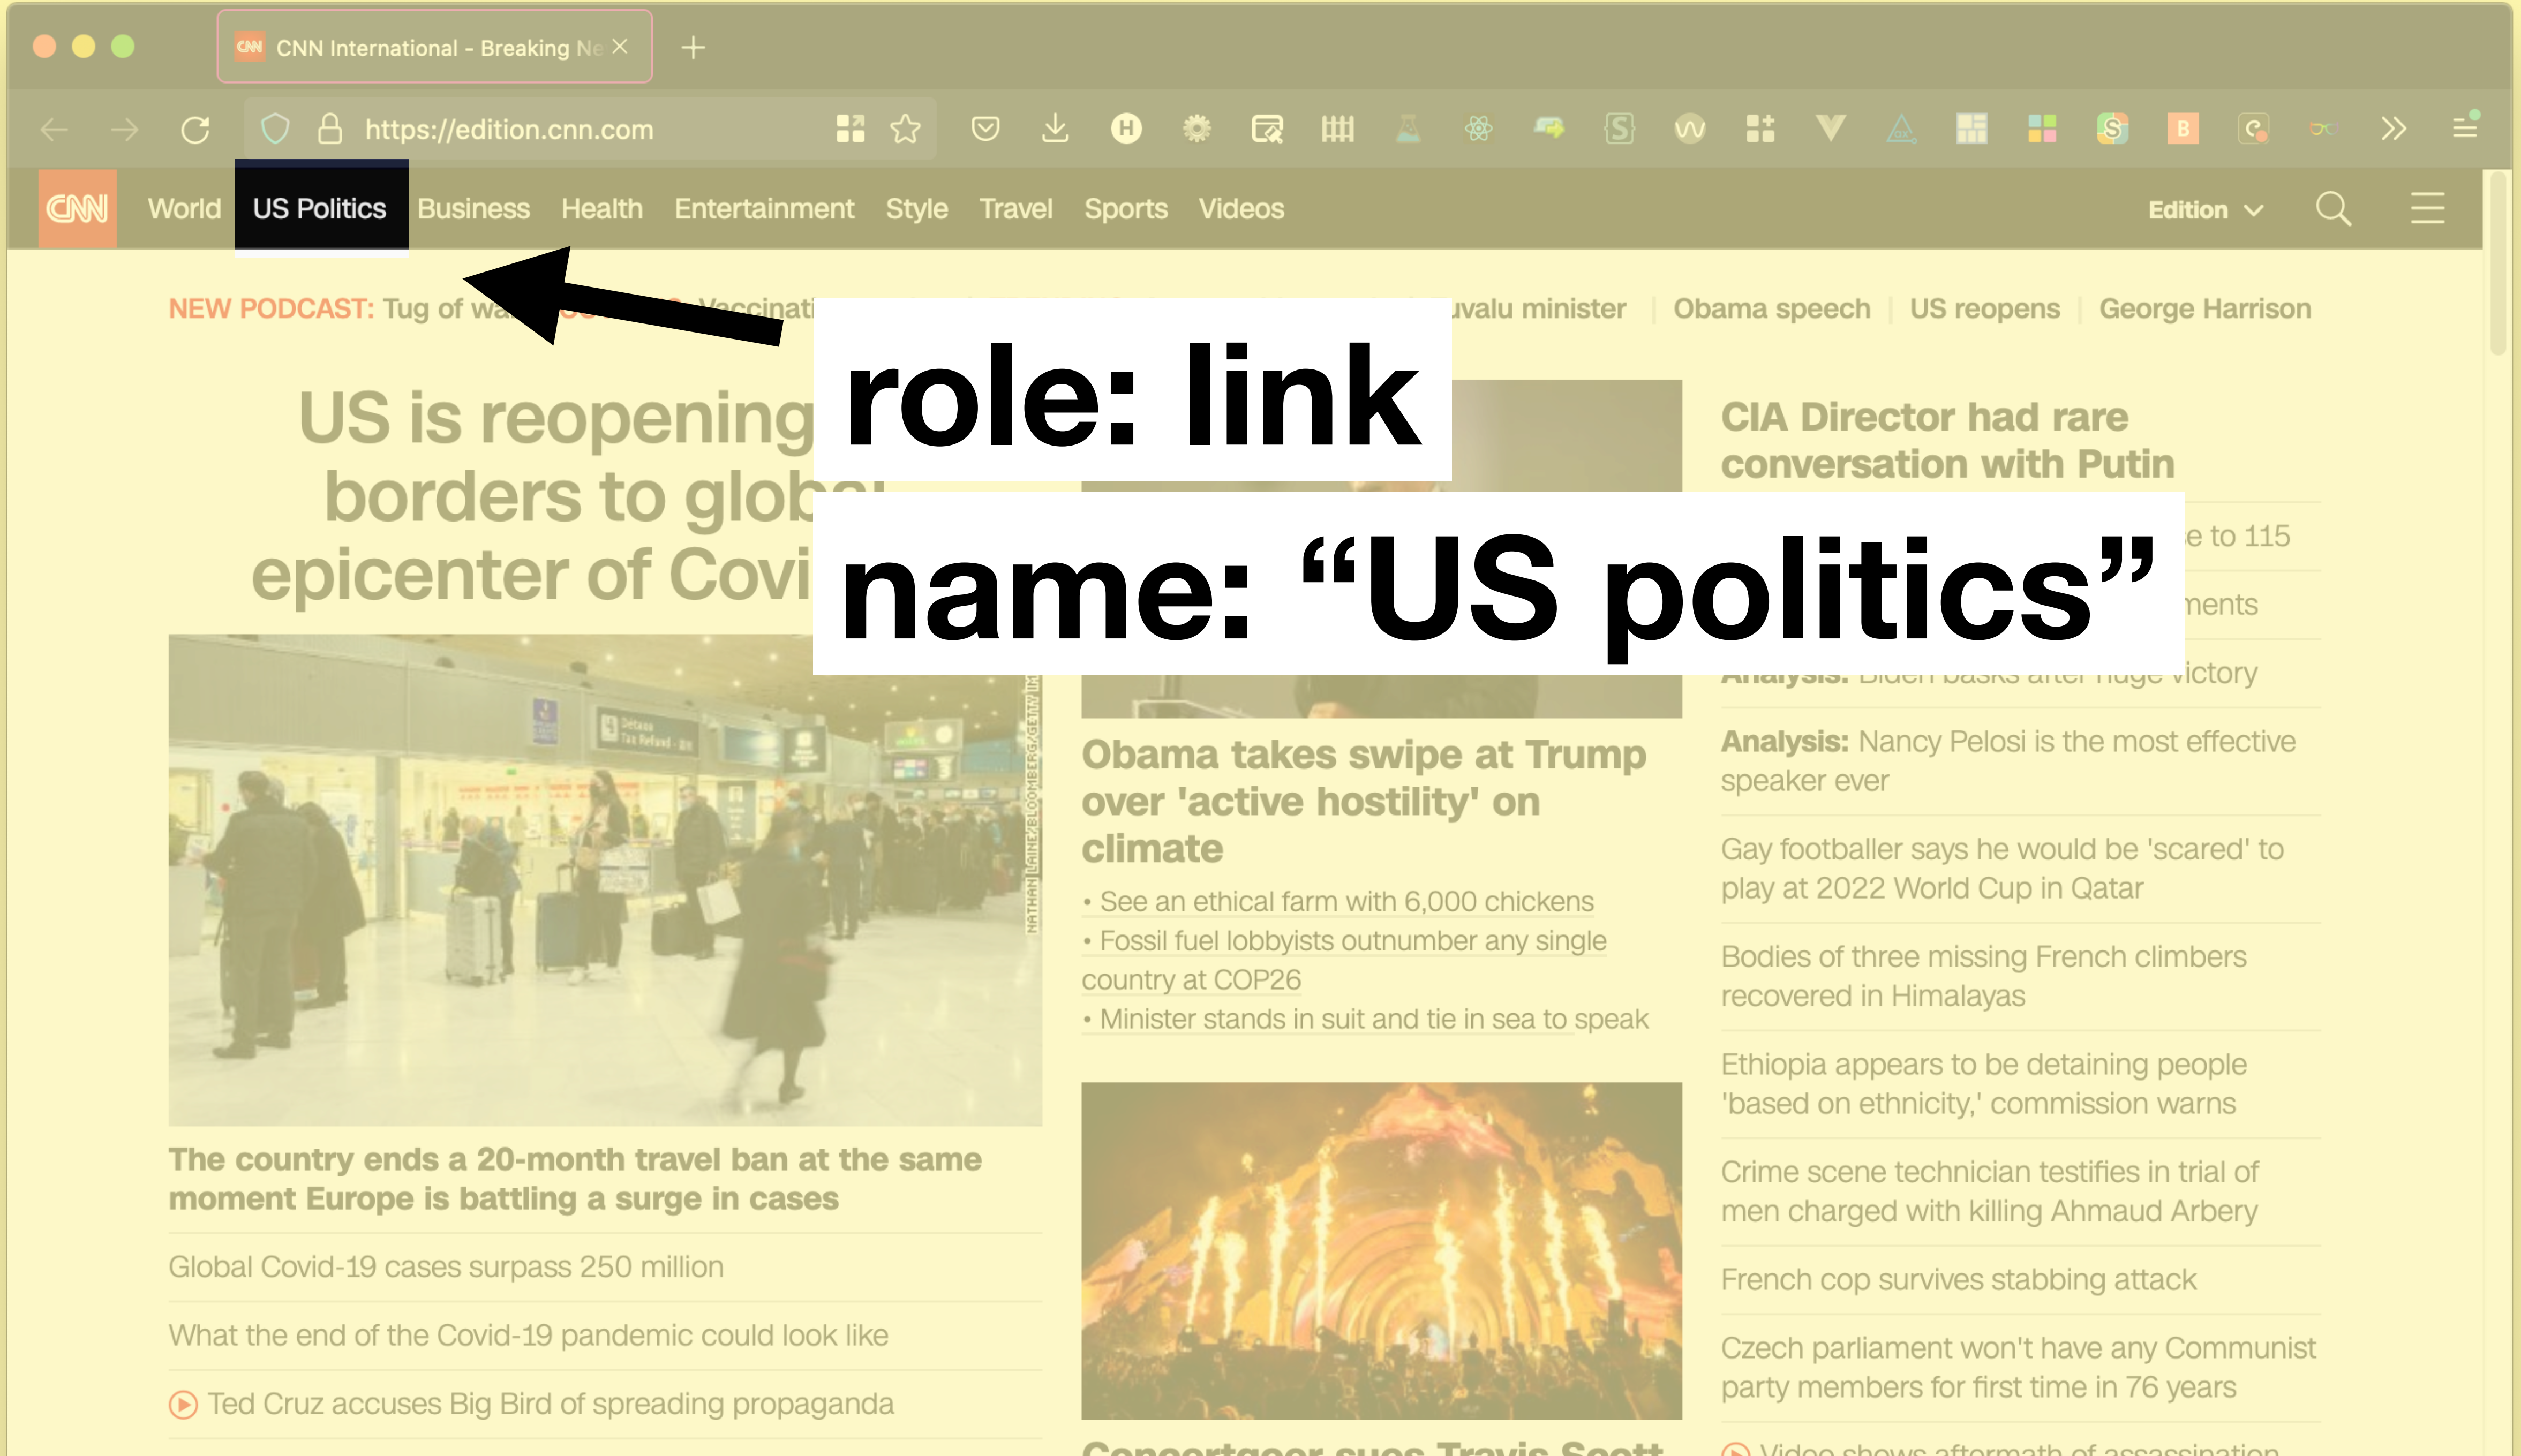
CNN International - Breaking Ne

https://edition.cnn.com

CNN World US Politics Business Health Entertainment Style Travel Sports Videos Edition

NEW PODCAST: Tug of wa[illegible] Vaccinati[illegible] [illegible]valu minister | Obama speech | US reopens | George Harrison

role: link
name: “US politics”

US is reopening borders to glob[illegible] epicenter of Covi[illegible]

The country ends a 20-month travel ban at the same moment Europe is battling a surge in cases

Global Covid-19 cases surpass 250 million

What the end of the Covid-19 pandemic could look like

Ted Cruz accuses Big Bird of spreading propaganda

Obama takes swipe at Trump over 'active hostility' on climate

• See an ethical farm with 6,000 chickens

• Fossil fuel lobbyists outnumber any single country at COP26

• Minister stands in suit and tie in sea to speak

Concertgoer sues Travis Scott

CIA Director had rare conversation with Putin

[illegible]e to 115

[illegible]ments

Analysis: Biden basks after huge victory

Analysis: Nancy Pelosi is the most effective speaker ever

Gay footballer says he would be 'scared' to play at 2022 World Cup in Qatar

Bodies of three missing French climbers recovered in Himalayas

Ethiopia appears to be detaining people 'based on ethnicity,' commission warns

Crime scene technician testifies in trial of men charged with killing Ahmaud Arbery

French cop survives stabbing attack

Czech parliament won't have any Communist party members for first time in 76 years

Video shows aftermath of assassination